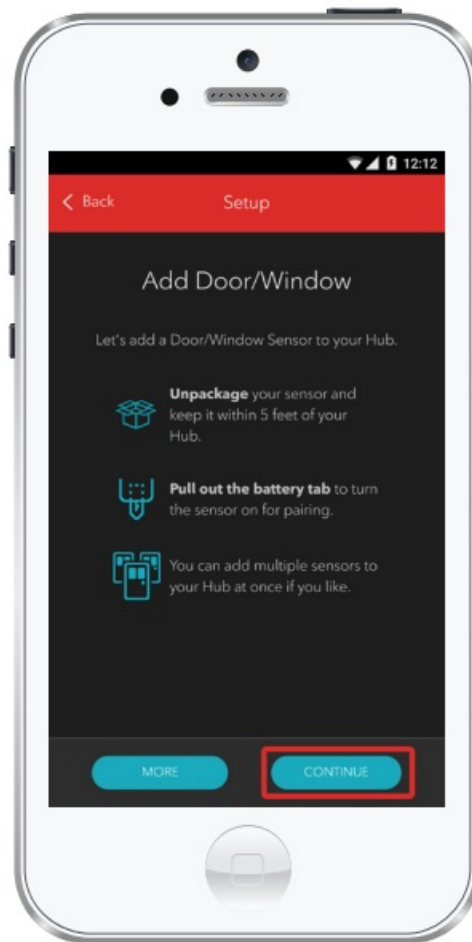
12:12

Back

Setup

Add Door/Window

Let's add a Door/Window Sensor to your Hub.

**Unpackage** your sensor and keep it within 5 feet of your Hub.

**Pull out the battery tab** to turn the sensor on for pairing.

You can add multiple sensors to your Hub at once if you like.

MORE

CONTINUE